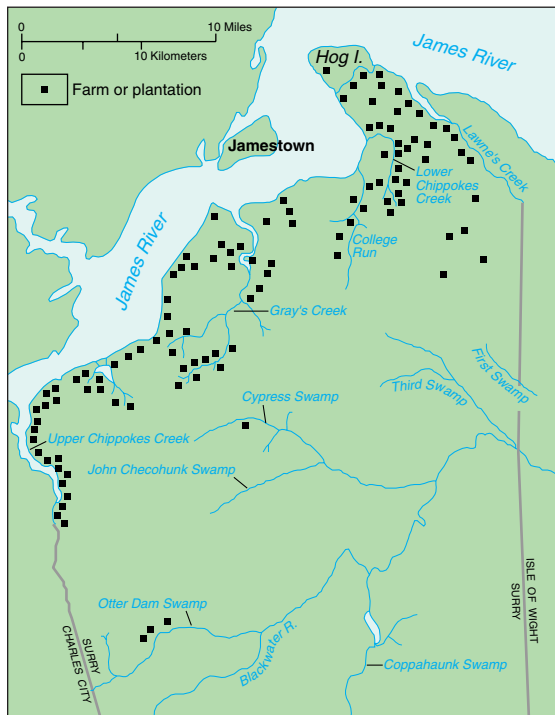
0
10 Miles
0
10 Kilometers
Farm or plantation

James River
Hog I.
Jamestown
Lawne's Creek
Lower Chippokes Creek
College Run
James River
Gray's Creek
First Swamp
Third Swamp
Cypress Swamp
Upper Chippokes Creek
John Checohunk Swamp
Otter Dam Swamp
Blackwater R.
Coppahaunk Swamp
SURRY
CHARLES CITY
ISLE OF WIGHT
SURRY